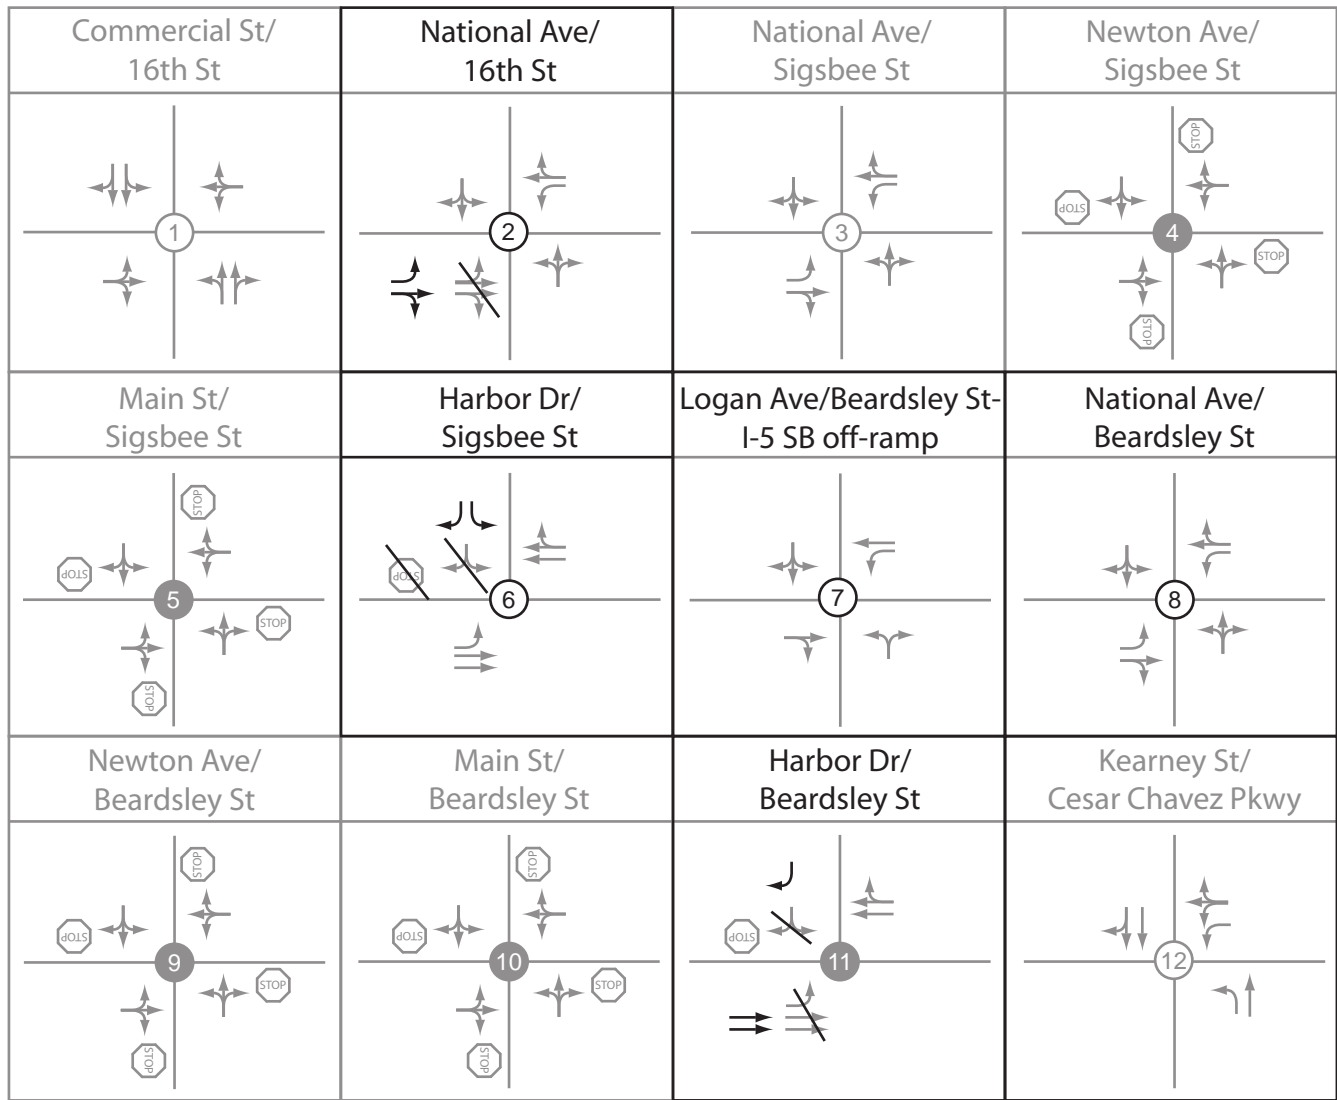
| Commercial St/ 16th St | National Ave/ 16th St | National Ave/ Sigsbee St | Newton Ave/ Sigsbee St |
|---|---|---|---|
| 1 | 2 | 3 | STOP STOP 4 STOP STOP |
| Main St/ Sigsbee St | Harbor Dr/ Sigsbee St | Logan Ave/Beardsley St- I-5 SB off-ramp | National Ave/ Beardsley St |
| STOP STOP 5 STOP STOP | STOP 6 | 7 | 8 |
| Newton Ave/ Beardsley St | Main St/ Beardsley St | Harbor Dr/ Beardsley St | Kearney St/ Cesar Chavez Pkwy |
| STOP STOP 9 STOP STOP | STOP STOP 10 STOP STOP | STOP 11 | 12 |